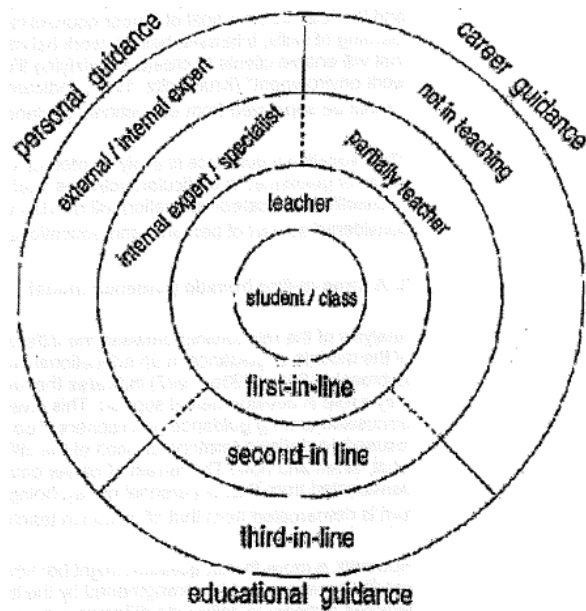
personal guidance

career guidance

external / internal expert

not in teaching

internal expert / specialist

partially teacher

teacher

student / class

first-in-line

second-in line

third-in-line

educational guidance